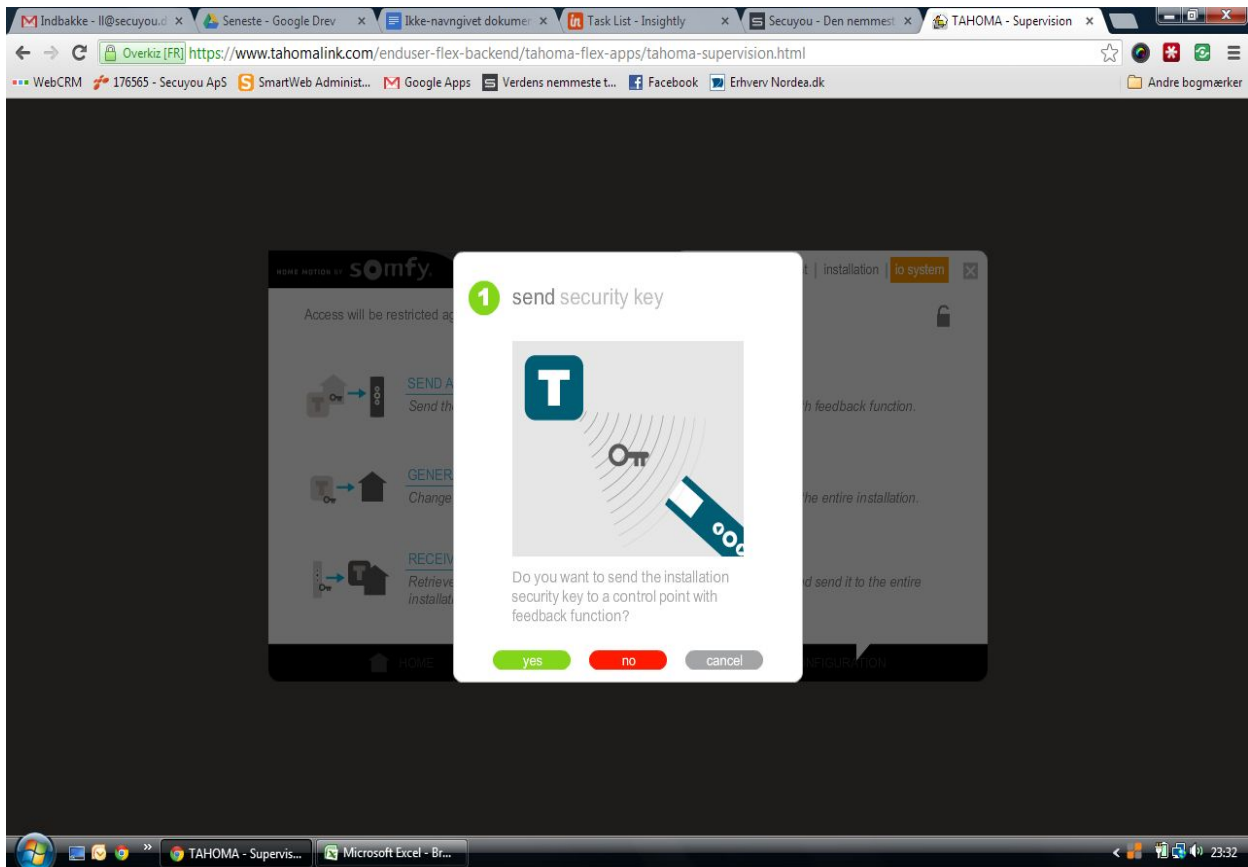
Indbakke - ll@secuyou.d × Seneste - Google Drev × Ikke-navngivet dokumen × Task List - Insightly × Secuyou - Den nemmest × TAHOMA - Supervision ×

Overkiz [FR] https://www.tahomalink.com/enduser-flex-backend/tahoma-flex-apps/tahoma-supervision.html

WebCRM 176565 - Secuyou ApS SmartWeb Administ... Google Apps Verdens nemmeste t... Facebook Erhverv Nordea.dk Andre bogmærker

HOME MOTION BY somfy

t | installation | io system

Access will be restricted ag

SEND A
Send th
h feedback function.

GENER
Change
the entire installation.

RECEIV
Retrieve
installat
d send it to the entire

HOME
NFIGURATION

1 send security key

Do you want to send the installation security key to a control point with feedback function?

yes no cancel

TAHOMA - Supervis... Microsoft Excel - Br... 23:32